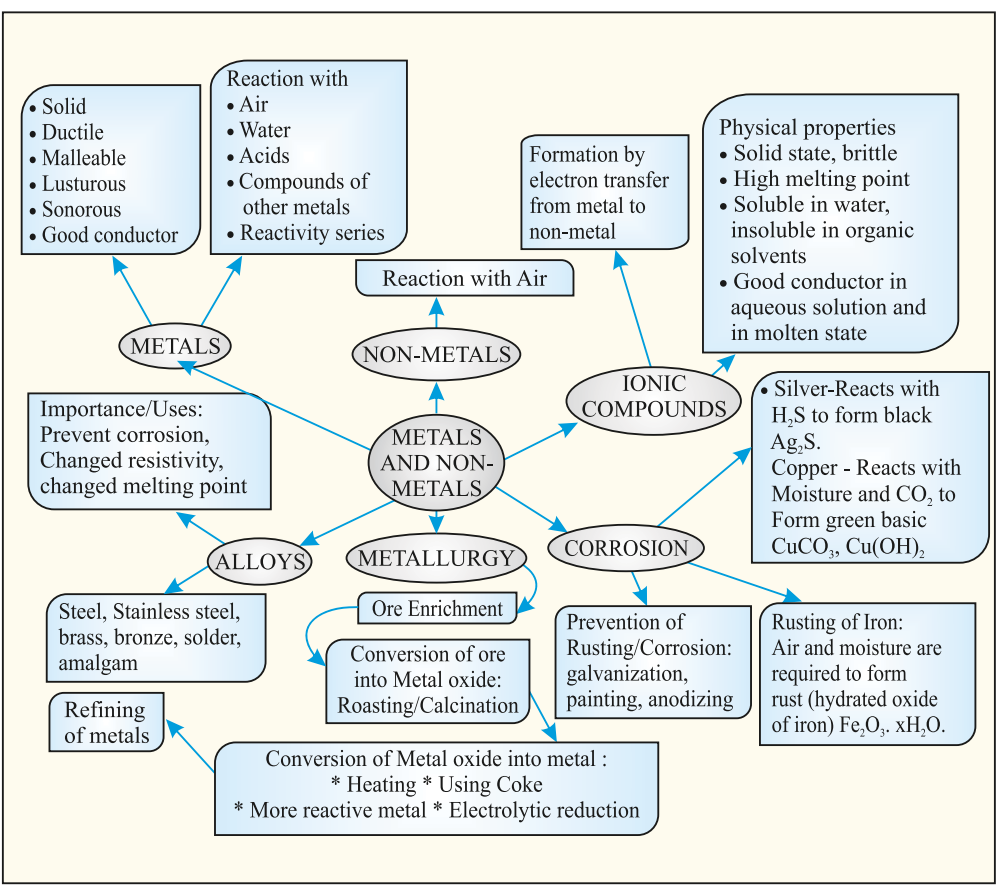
• Solid
• Ductile
• Malleable
• Lusturous
• Sonorous
• Good conductor

Reaction with
• Air
• Water
• Acids
• Compounds of other metals
• Reactivity series

Formation by electron transfer from metal to non-metal

Physical properties
• Solid state, brittle
• High melting point
• Soluble in water, insoluble in organic solvents
• Good conductor in aqueous solution and in molten state

Reaction with Air

METALS

NON-METALS

IONIC COMPOUNDS

Importance/Uses:
Prevent corrosion,
Changed resistivity,
changed melting point

METALS AND NON-METALS

• Silver-Reacts with $H_2S$ to form black $Ag_2S$.
Copper - Reacts with Moisture and $CO_2$ to Form green basic $CuCO_3$, $Cu(OH)_2$

ALLOYS

METALLURGY

CORROSION

Steel, Stainless steel, brass, bronze, solder, amalgam

Ore Enrichment

Conversion of ore into Metal oxide: Roasting/Calcination

Prevention of Rusting/Corrosion: galvanization, painting, anodizing

Rusting of Iron:
Air and moisture are required to form rust (hydrated oxide of iron) $Fe_2O_3 . xH_2O$.

Refining of metals

Conversion of Metal oxide into metal :
* Heating * Using Coke
* More reactive metal * Electrolytic reduction